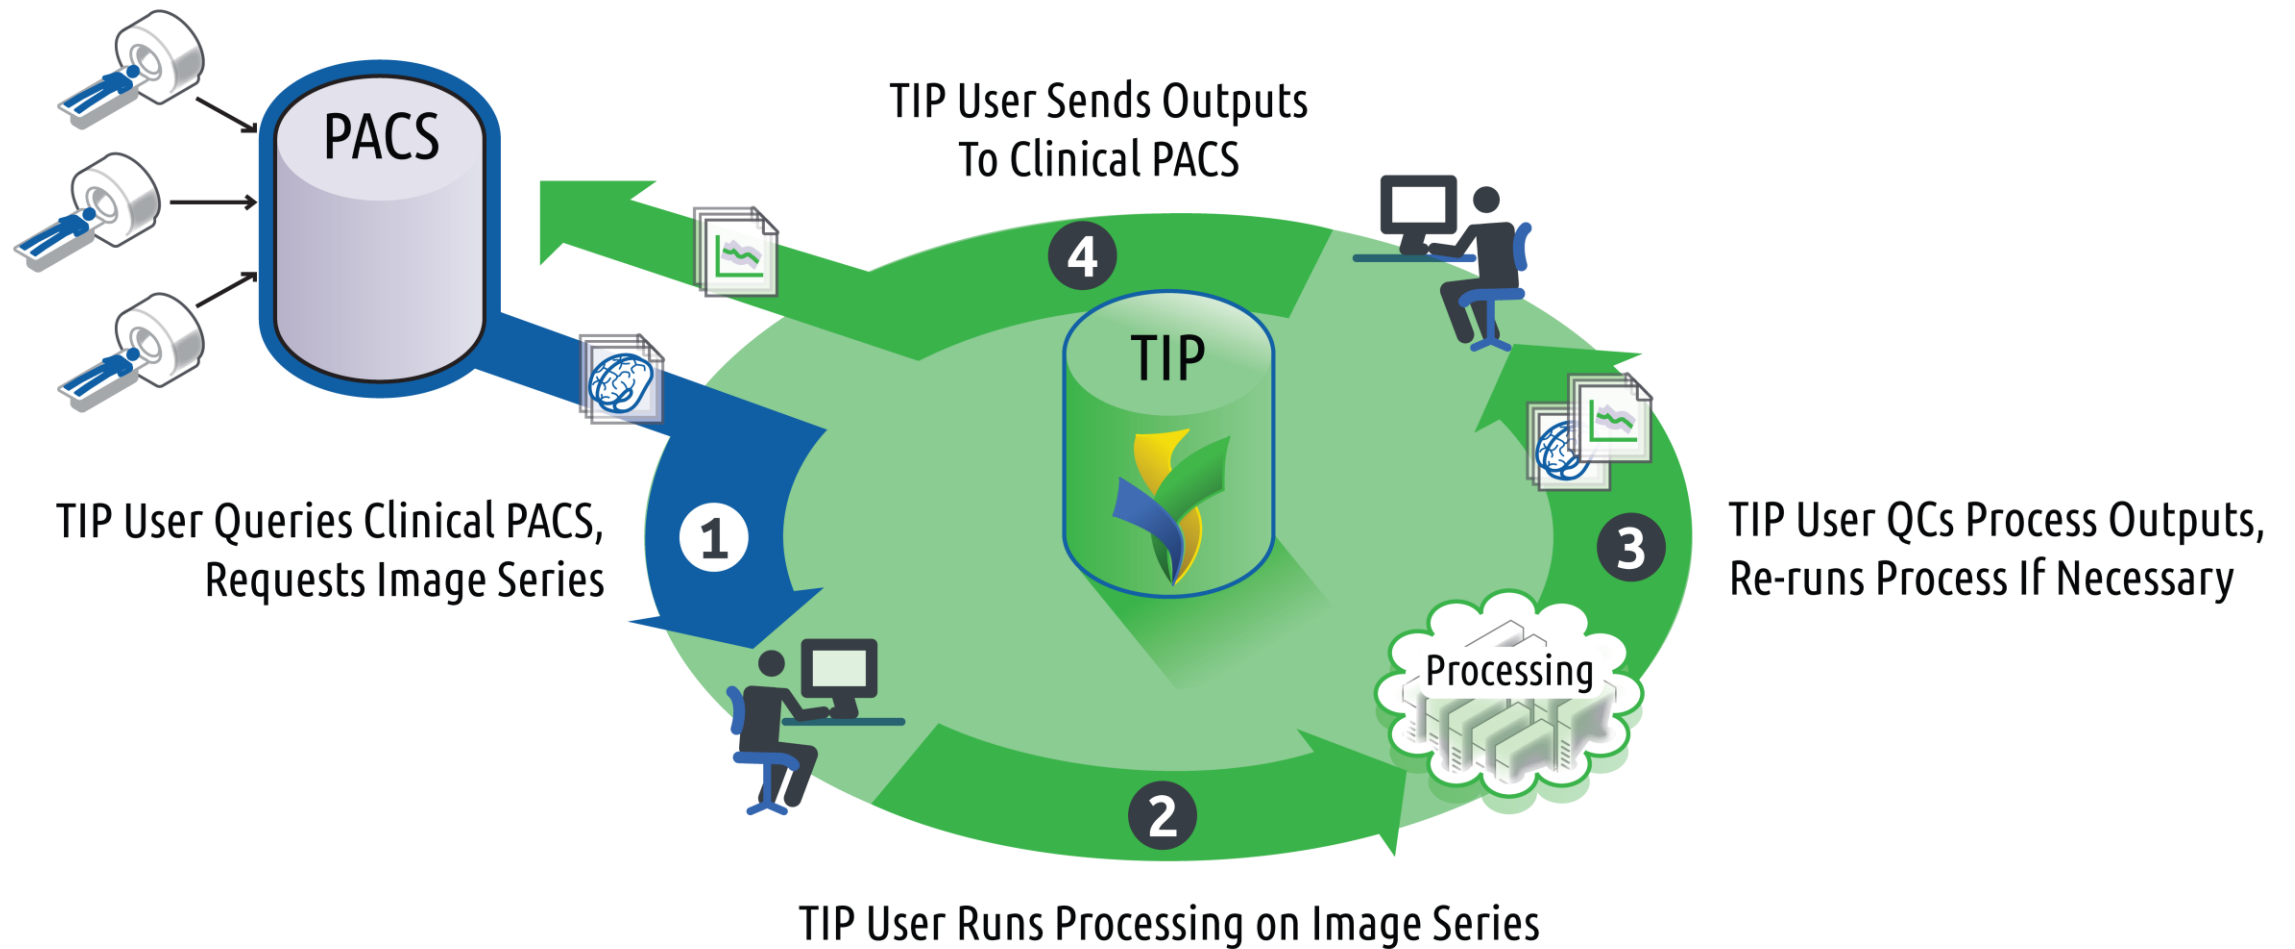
PACS

TIP User Sends Outputs To Clinical PACS

4

TIP

TIP User Queries Clinical PACS, Requests Image Series

1

3

TIP User QCs Process Outputs, Re-runs Process If Necessary

Processing

2

TIP User Runs Processing on Image Series